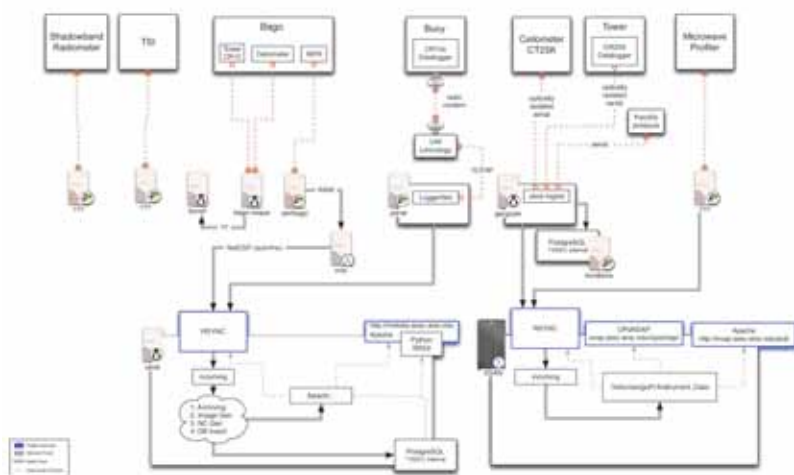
Shadowband Radiometer

TSI

Stego

Tower CR10

Datalogger

MRR

Buoy

CR10x Datalogger

Ceilometer CT25K

Tower

CR23X Datalogger

Microwave Profiler

radio modem

LoggerNet

Freewave protocols

serial

PostgreSQL

NetCDF

RSYNC

Archiving

1. Archiving
2. Image Gen
3. NC Gen
4. DB Insert

Search

Python

PostgreSQL

RSYNC

OPeNDAP

Apache

Archiving

Instrument_Data